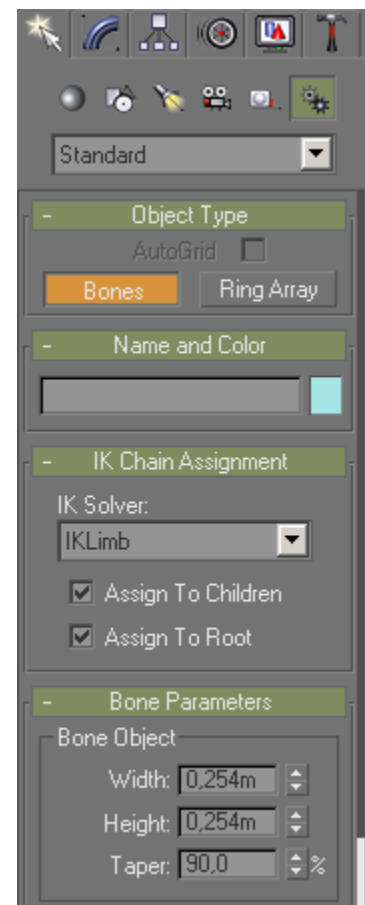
Standard

- Object Type

AutoGrid

Bones

Ring Array

- Name and Color

- IK Chain Assignment

IK Solver:

IKLimb

Assign To Children

Assign To Root

- Bone Parameters

Bone Object

Width: 0,254m

Height: 0,254m

Taper: 90,0 %